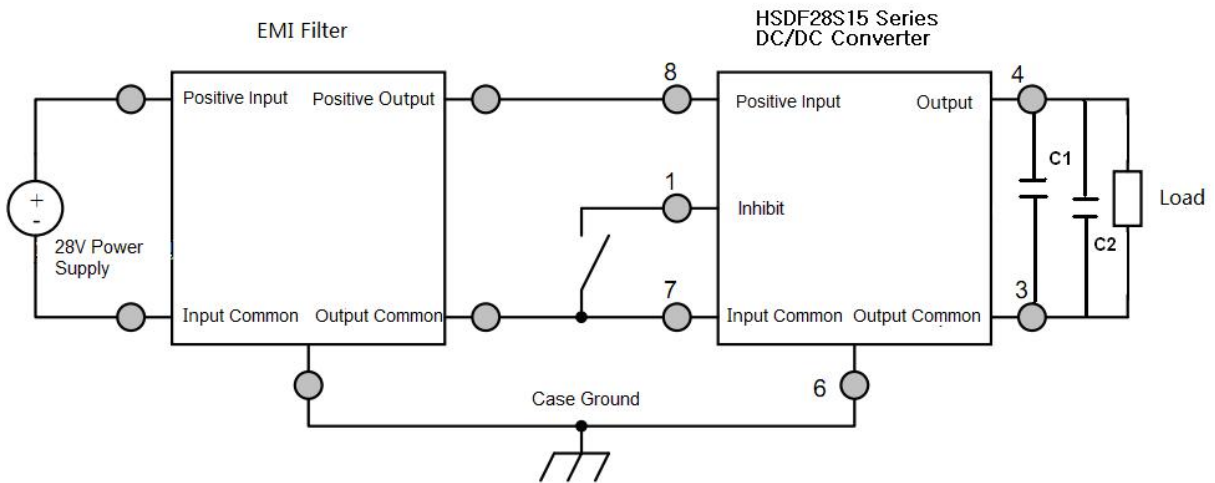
EMI Filter

HSDF28S15 Series
DC/DC Converter

Positive Input
Positive Output
Input Common
Output Common

+
-
28V Power Supply

8
Positive Input
Output
4

1
Inhibit

7
Input Common
Output Common
3

C1
C2
Load

6
Case Ground